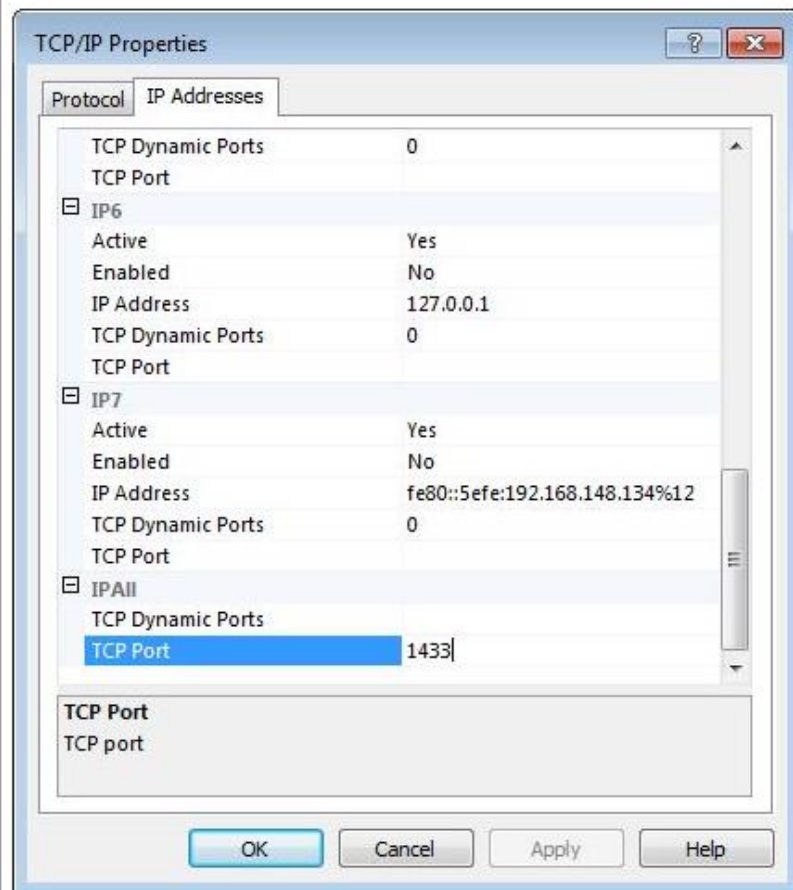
TCP/IP Properties

Protocol | IP Addresses

| | |
|---|---|
| TCP Dynamic Ports | 0 |
| TCP Port | |
| ⊟ IP6 | |
| Active | Yes |
| Enabled | No |
| IP Address | 127.0.0.1 |
| TCP Dynamic Ports | 0 |
| TCP Port | |
| ⊟ IP7 | |
| Active | Yes |
| Enabled | No |
| IP Address | fe80::5efe:192.168.148.134%12 |
| TCP Dynamic Ports | 0 |
| TCP Port | |
| ⊟ IPAll | |
| TCP Dynamic Ports | |
| TCP Port | 1433 |

TCP Port
TCP port

OK | Cancel | Apply | Help